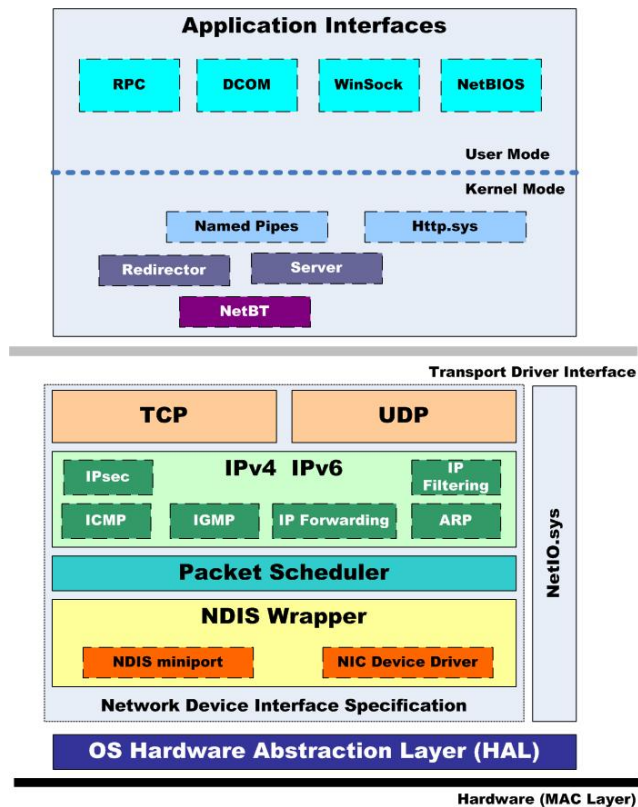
Application Interfaces

RPC

DCOM

WinSock

NetBIOS

User Mode

Kernel Mode

Named Pipes

Http.sys

Redirector

Server

NetBT

Transport Driver Interface

TCP

UDP

IPsec

IPv4 IPv6

IP Filtering

ICMP

IGMP

IP Forwarding

ARP

Packet Scheduler

NDIS Wrapper

NDIS miniport

NIC Device Driver

Network Device Interface Specification

NetIO.sys

OS Hardware Abstraction Layer (HAL)

Hardware (MAC Layer)